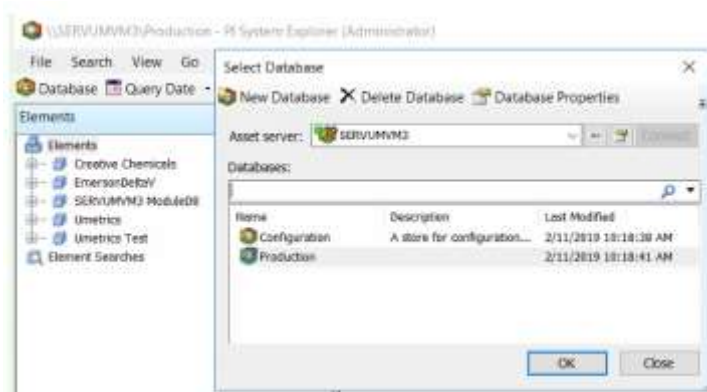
\\SERVUMVM3\Production - PI System Explorer (Administrator)

File Search View Go

Database Query Date

Elements

Elements
Creative Chemicals
EmersonDeltaV
SERVUMVM3 ModuleDB
Umetrics
Umetrics Test
Element Searches

Select Database

New Database Delete Database Database Properties

Asset server: SERVUMVM3 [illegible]

Databases:

| Name | Description | Last Modified |
|---|---|---|
| Configuration | A store for configuration... | 2/11/2019 10:18:38 AM |
| Production | | 2/11/2019 10:18:41 AM |

OK Close